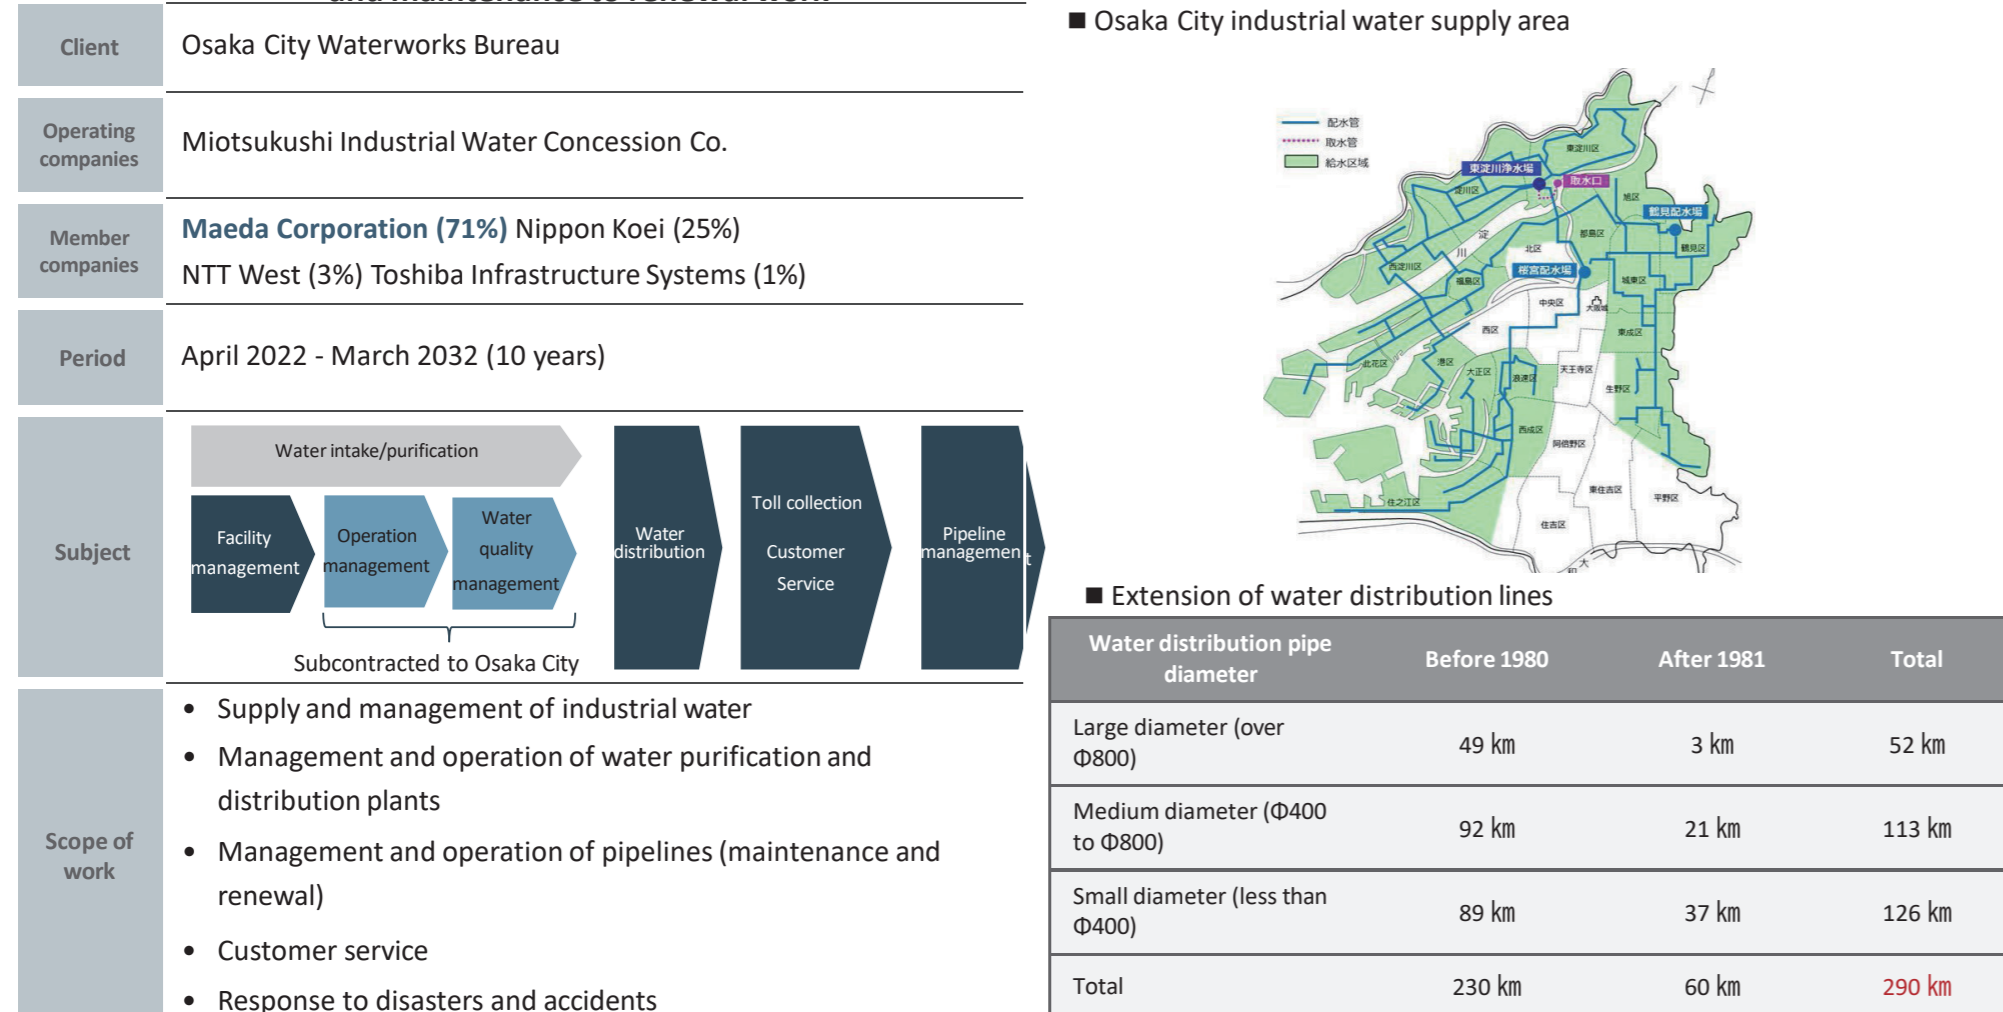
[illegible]

| Client | Osaka City Waterworks Bureau |
|---|---|
| Operating companies | Miotsukushi Industrial Water Concession Co. |
| Member companies | Maeda Corporation (71%) Nippon Koei (25%) NTT West (3%) Toshiba Infrastructure Systems (1%) |
| Period | April 2022 - March 2032 (10 years) |

Subject

Water intake/purification

Facility management

Operation management

Water quality management

Subcontracted to Osaka City

Water distribution

Toll collection Customer Service

Pipeline managemen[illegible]

Scope of work

• Supply and management of industrial water
• Management and operation of water purification and distribution plants
• Management and operation of pipelines (maintenance and renewal)
• Customer service
• Response to disasters and accidents

■ Osaka City industrial water supply area

配水管
取水管
給水区域
東淀川浄水場
取水口
東淀川区
淀川区
旭区
鶴見配水場
鶴見区
都島区
北区
西淀川区
福島区
桜宮配水場
城東区
中央区
大阪城
東成区
西区
此花区
港区
大正区
浪速区
天王寺区
生野区
西成区
阿倍野区
東住吉区
平野区
住之江区
住吉区
淀
川
大

■ Extension of water distribution lines

| Water distribution pipe diameter | Before 1980 | After 1981 | Total |
|---|---|---|---|
| Large diameter (over Φ800) | 49 km | 3 km | 52 km |
| Medium diameter (Φ400 to Φ800) | 92 km | 21 km | 113 km |
| Small diameter (less than Φ400) | 89 km | 37 km | 126 km |
| Total | 230 km | 60 km | 290 km |